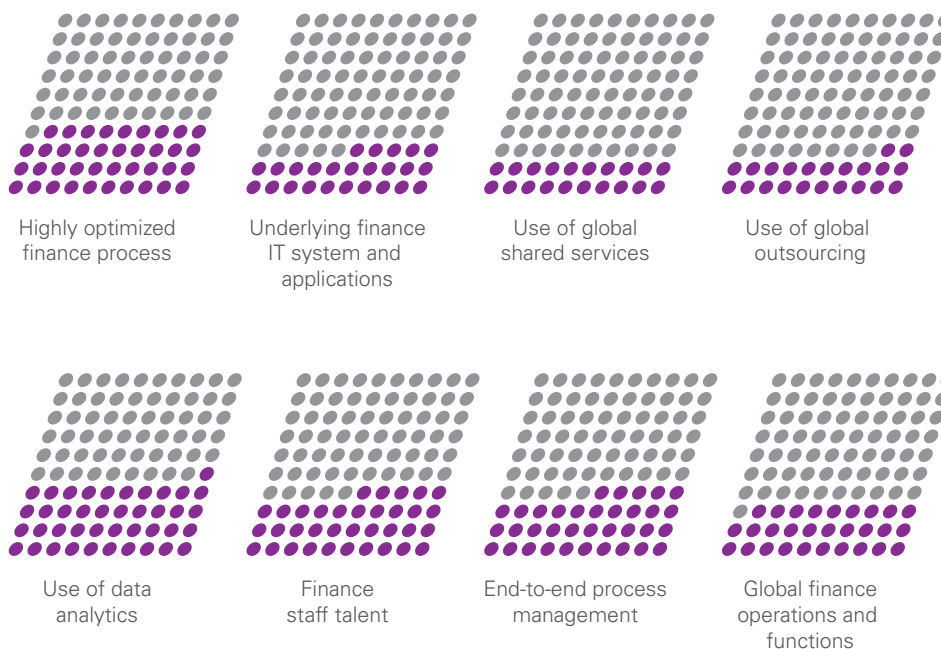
Highly optimized finance process

Underlying finance IT system and applications

Use of global shared services

Use of global outsourcing

Use of data analytics

Finance staff talent

End-to-end process management

Global finance operations and functions